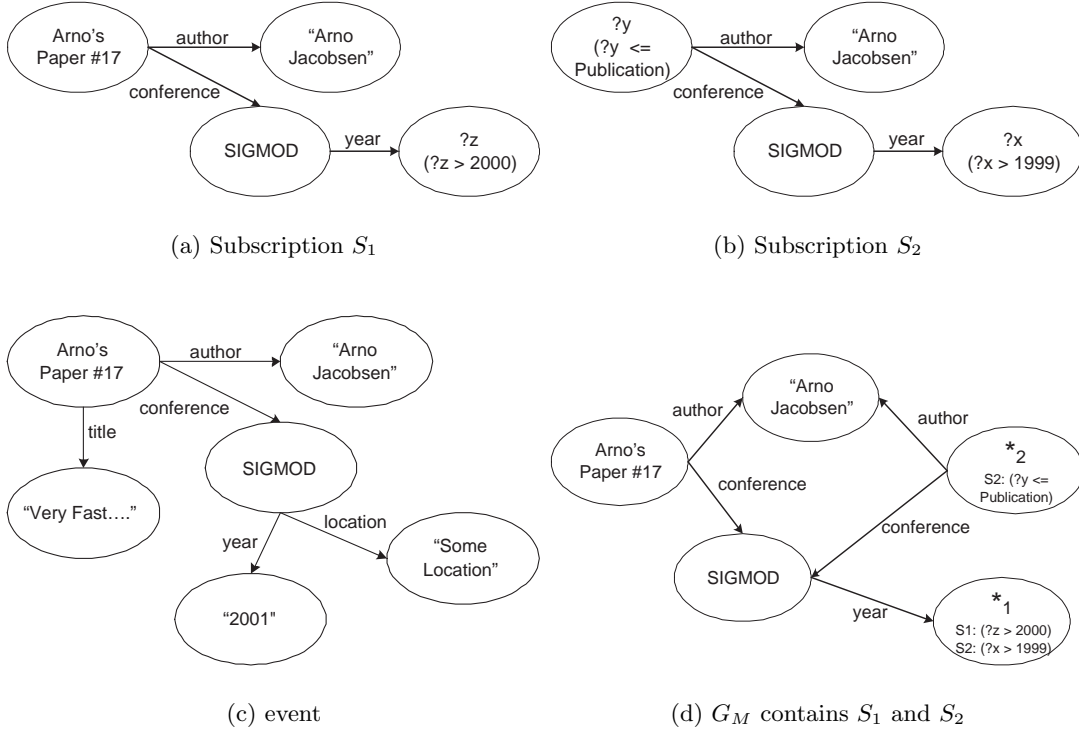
Arno's Paper #17
author
"Arno Jacobsen"
conference
SIGMOD
year
?z (?z > 2000)

(a) Subscription $S_1$

?y (?y <= Publication)
author
"Arno Jacobsen"
conference
SIGMOD
year
?x (?x > 1999)

(b) Subscription $S_2$

Arno's Paper #17
author
"Arno Jacobsen"
conference
title
SIGMOD
"Very Fast…."
location
year
"Some Location"
"2001"

(c) event

"Arno Jacobsen"
author
author
Arno's Paper #17
$*_2$
S2: (?y <= Publication)
conference
conference
SIGMOD
year
$*_1$
S1: (?z > 2000)
S2: (?x > 1999)

(d) $G_M$ contains $S_1$ and $S_2$